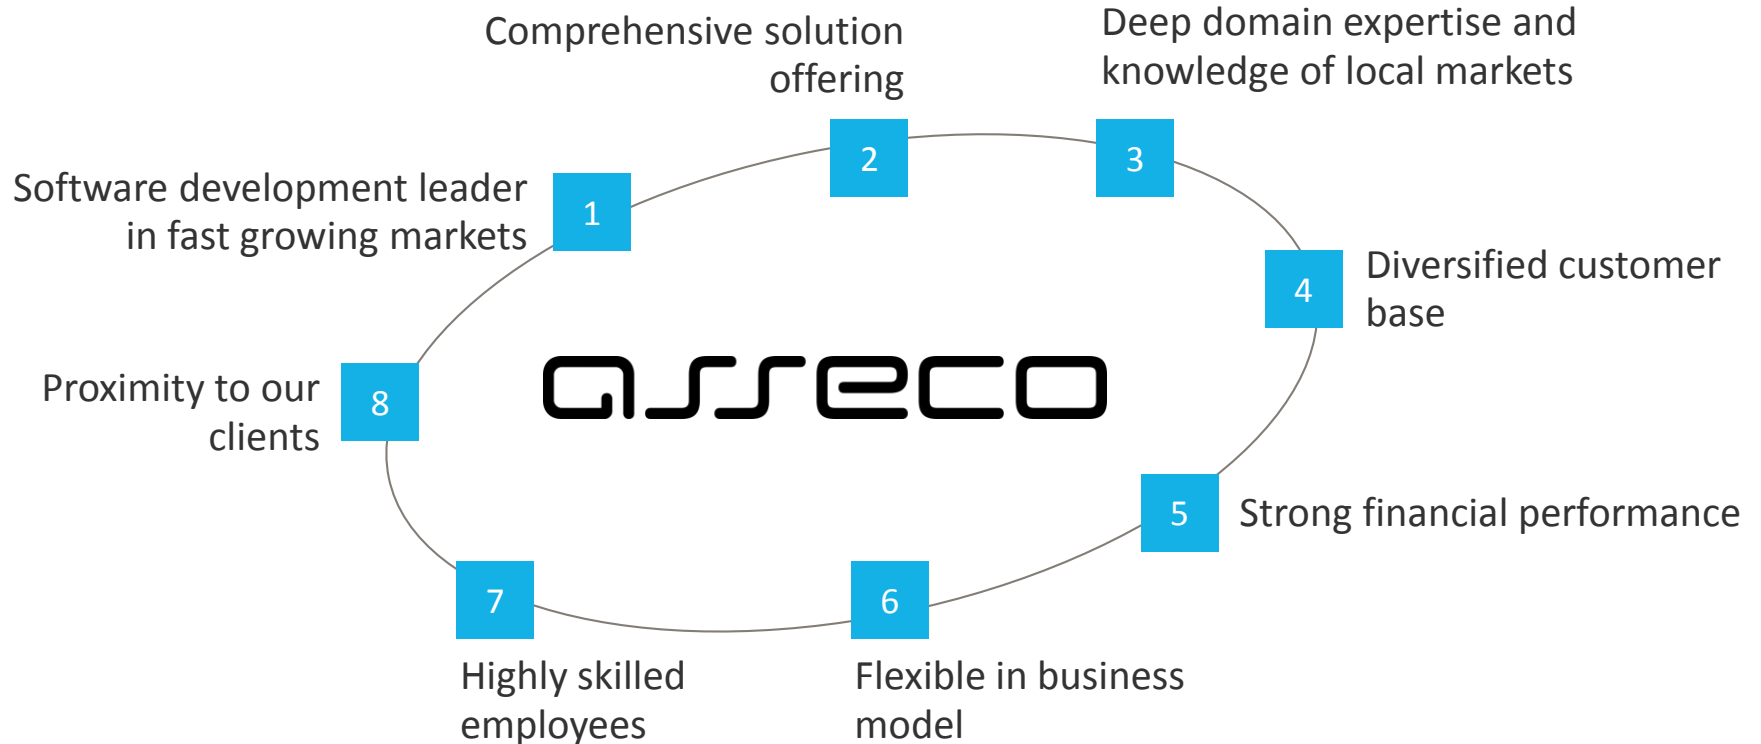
Comprehensive solution offering

Deep domain expertise and knowledge of local markets

Software development leader in fast growing markets

1

2

3

4

Diversified customer base

asseco

Proximity to our clients

8

5

Strong financial performance

7

6

Highly skilled employees

Flexible in business model